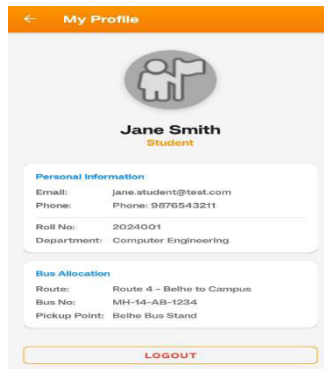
← My Profile

Jane Smith
Student

Personal Information
Email: jane.student@test.com
Phone: Phone: 9876543211

Roll No: 2024001
Department: Computer Engineering

Bus Allocation
Route: Route 4 - Belhe to Campus
Bus No: MH-14-AB-1234
Pickup Point: Belhe Bus Stand

LOGOUT